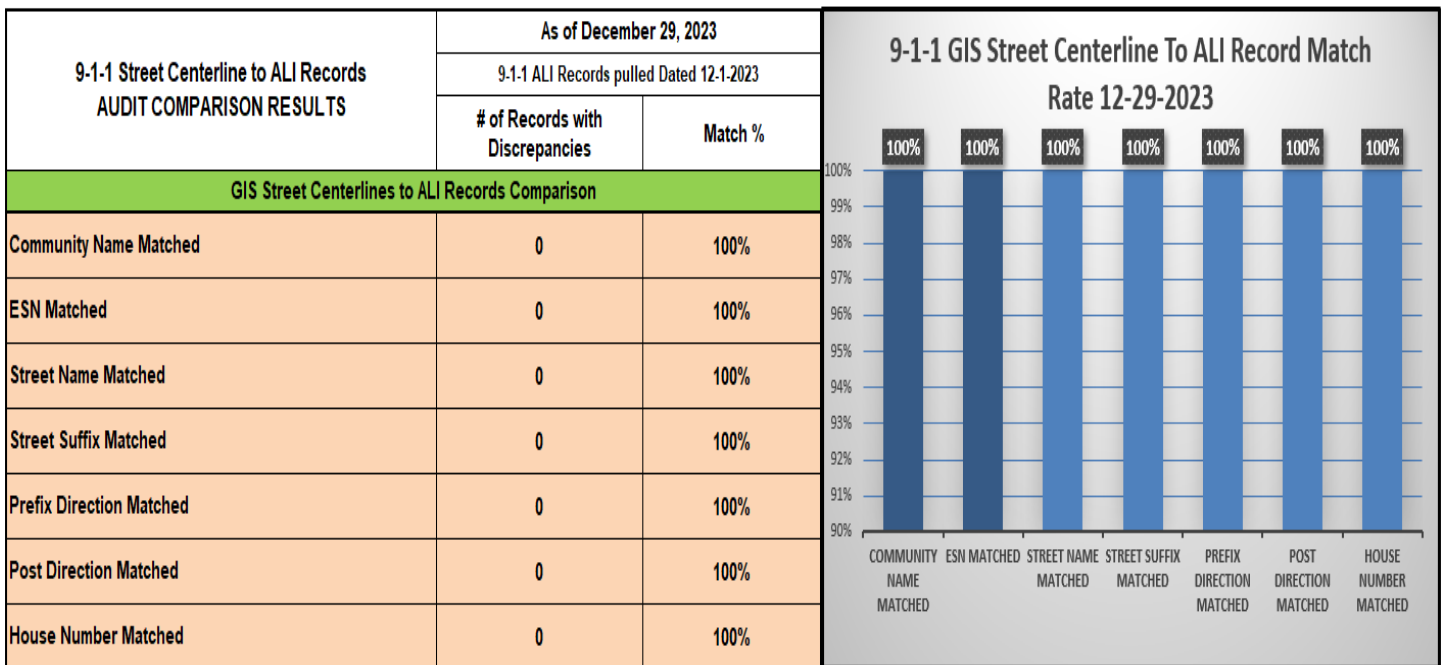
| 9-1-1 Street Centerline to ALI Records AUDIT COMPARISON RESULTS | As of December 29, 2023 | |
|---|---|---|
| | 9-1-1 ALI Records pulled Dated 12-1-2023 | |
| | # of Records with Discrepancies | Match % |
| GIS Street Centerlines to ALI Records Comparison | | |
| Community Name Matched | 0 | 100% |
| ESN Matched | 0 | 100% |
| Street Name Matched | 0 | 100% |
| Street Suffix Matched | 0 | 100% |
| Prefix Direction Matched | 0 | 100% |
| Post Direction Matched | 0 | 100% |
| House Number Matched | 0 | 100% |

9-1-1 GIS Street Centerline To ALI Record Match Rate 12-29-2023

100% 100% 100% 100% 100% 100% 100%

100%
99%
98%
97%
96%
95%
94%
93%
92%
91%
90%

COMMUNITY NAME MATCHED
ESN MATCHED
STREET NAME MATCHED
STREET SUFFIX MATCHED
PREFIX DIRECTION MATCHED
POST DIRECTION MATCHED
HOUSE NUMBER MATCHED